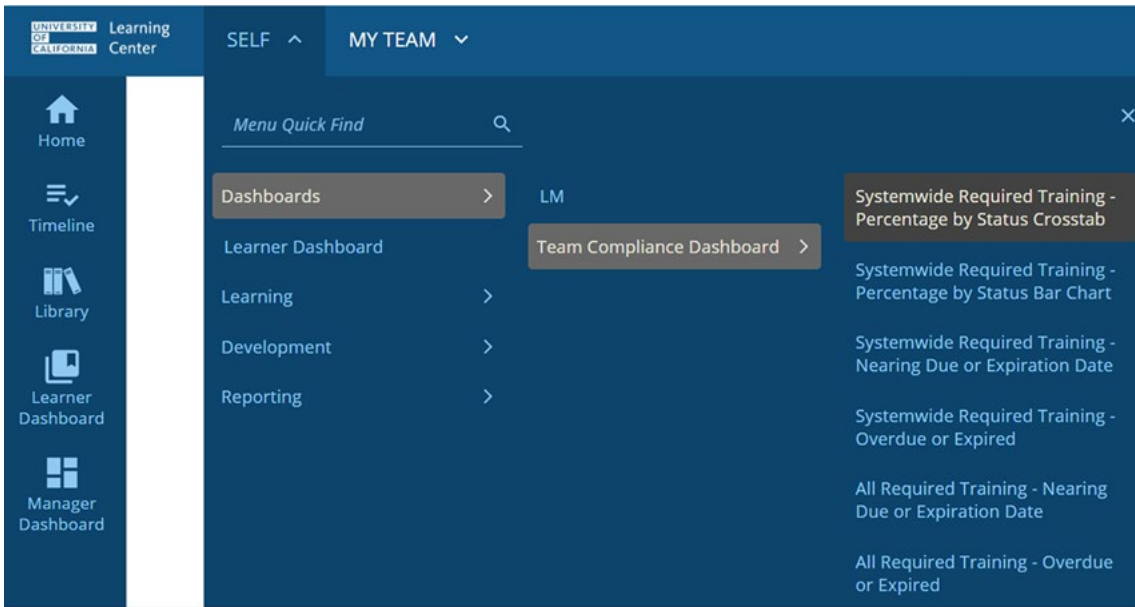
UNIVERSITY OF CALIFORNIA Learning Center

SELF ^

MY TEAM ˅

Home

Timeline

Library

Learner Dashboard

Manager Dashboard

Menu Quick Find

×

Dashboards >

Learner Dashboard

Learning >

Development >

Reporting >

LM

Team Compliance Dashboard >

Systemwide Required Training - Percentage by Status Crosstab

Systemwide Required Training - Percentage by Status Bar Chart

Systemwide Required Training - Nearing Due or Expiration Date

Systemwide Required Training - Overdue or Expired

All Required Training - Nearing Due or Expiration Date

All Required Training - Overdue or Expired